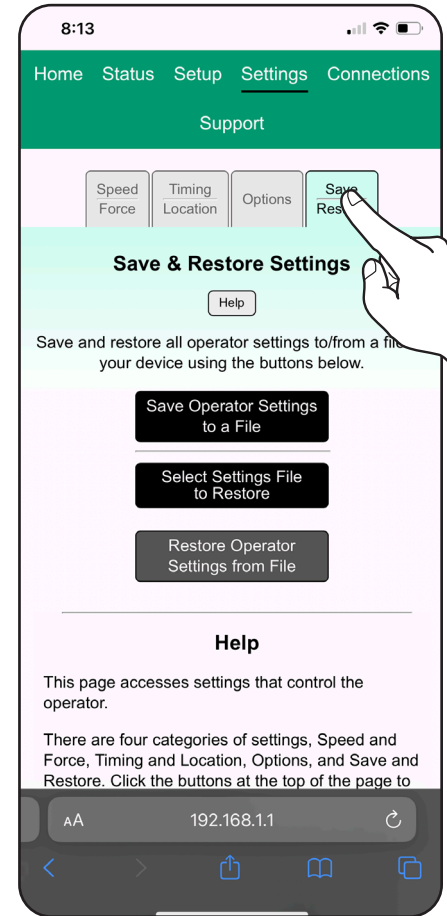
8:13

Home Status Setup Settings Connections

Support

Speed Force | Timing Location | Options | Save Res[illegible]

Save & Restore Settings

Help

Save and restore all operator settings to/from a fil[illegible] your device using the buttons below.

Save Operator Settings to a File

Select Settings File to Restore

Restore Operator Settings from File

Help

This page accesses settings that control the operator.

There are four categories of settings, Speed and Force, Timing and Location, Options, and Save and Restore. Click the buttons at the top of the page to

AA 192.168.1.1